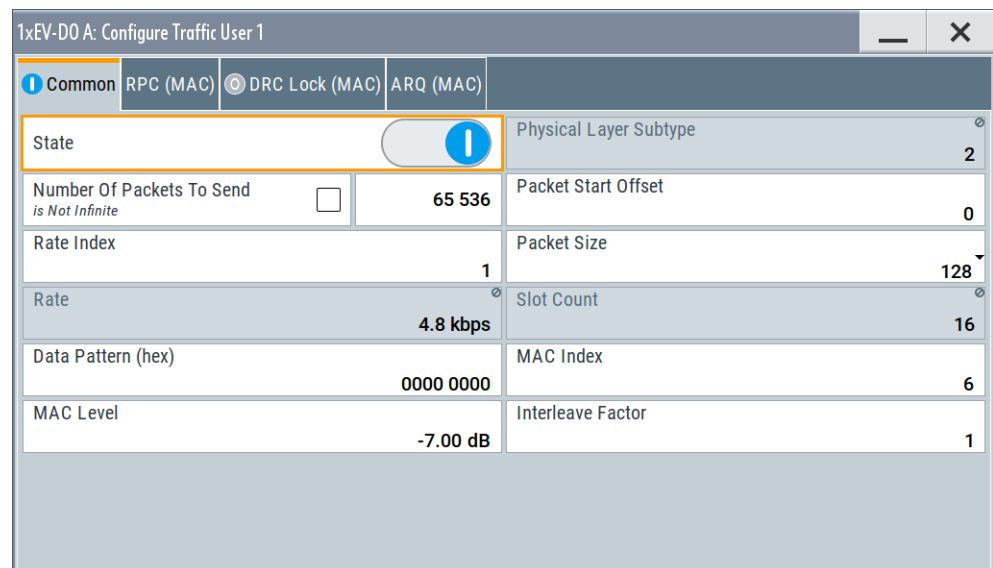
1xEV-DO A: Configure Traffic User 1

Common RPC (MAC) DRC Lock (MAC) ARQ (MAC)

State

Physical Layer Subtype
2

Number Of Packets To Send
is Not Infinite
65 536

Packet Start Offset
0

Rate Index
1

Packet Size
128

Rate
4.8 kbps

Slot Count
16

Data Pattern (hex)
0000 0000

MAC Index
6

MAC Level
-7.00 dB

Interleave Factor
1